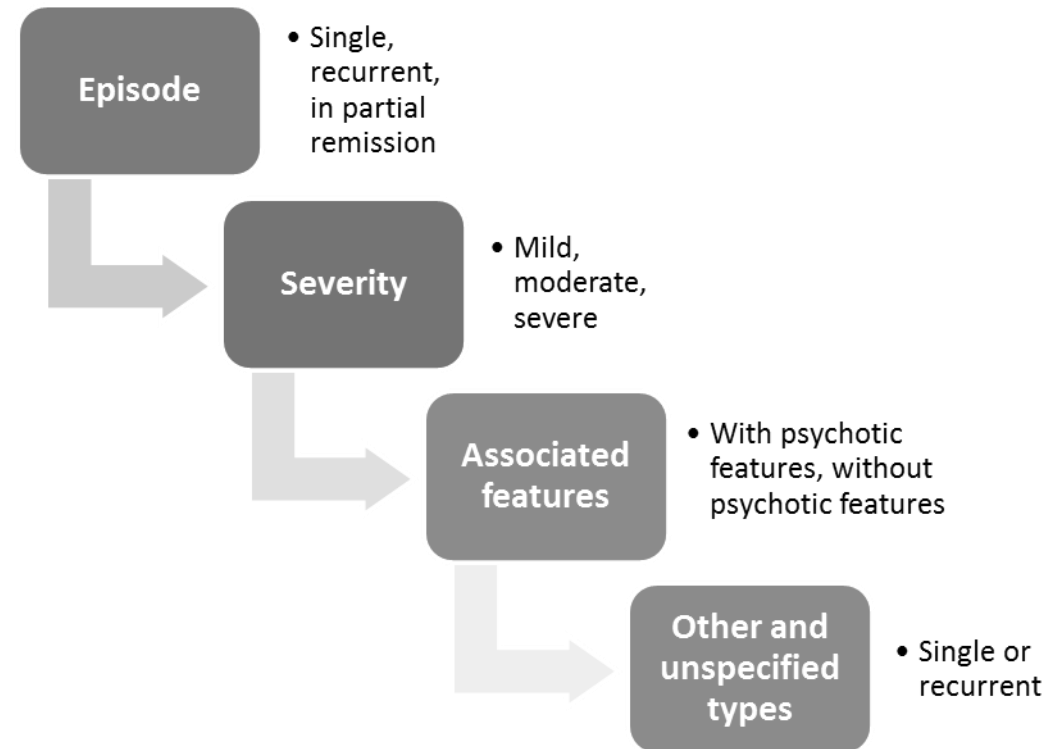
Episode

• Single, recurrent, in partial remission

Severity

• Mild, moderate, severe

Associated features

• With psychotic features, without psychotic features

Other and unspecified types

• Single or recurrent